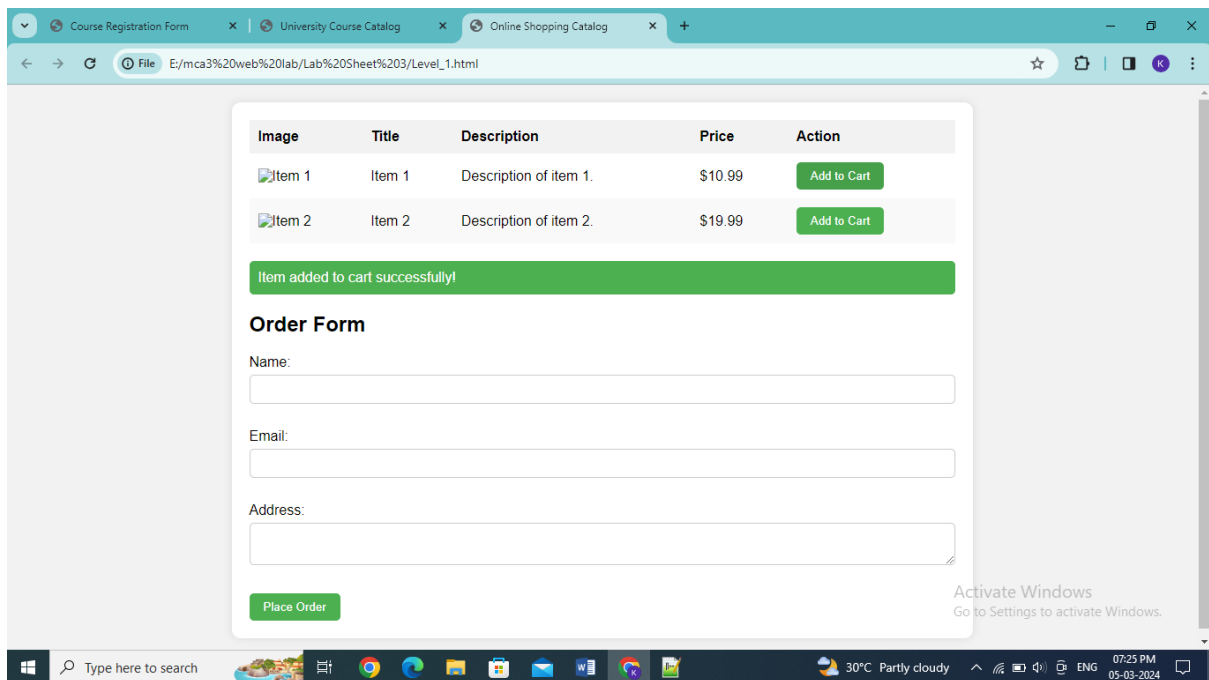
Course Registration Form
University Course Catalog
Online Shopping Catalog
File E:/mca3%20web%20lab/Lab%20Sheet%203/Level_1.html

| Image | Title | Description | Price | Action |
|---|---|---|---|---|
| Item 1 | Item 1 | Description of item 1. | $10.99 | Add to Cart |
| Item 2 | Item 2 | Description of item 2. | $19.99 | Add to Cart |

Item added to cart successfully!

Order Form

Name:

Email:

Address:

Place Order

Activate Windows
Go to Settings to activate Windows.

Type here to search
30°C Partly cloudy
ENG
07:25 PM
05-03-2024